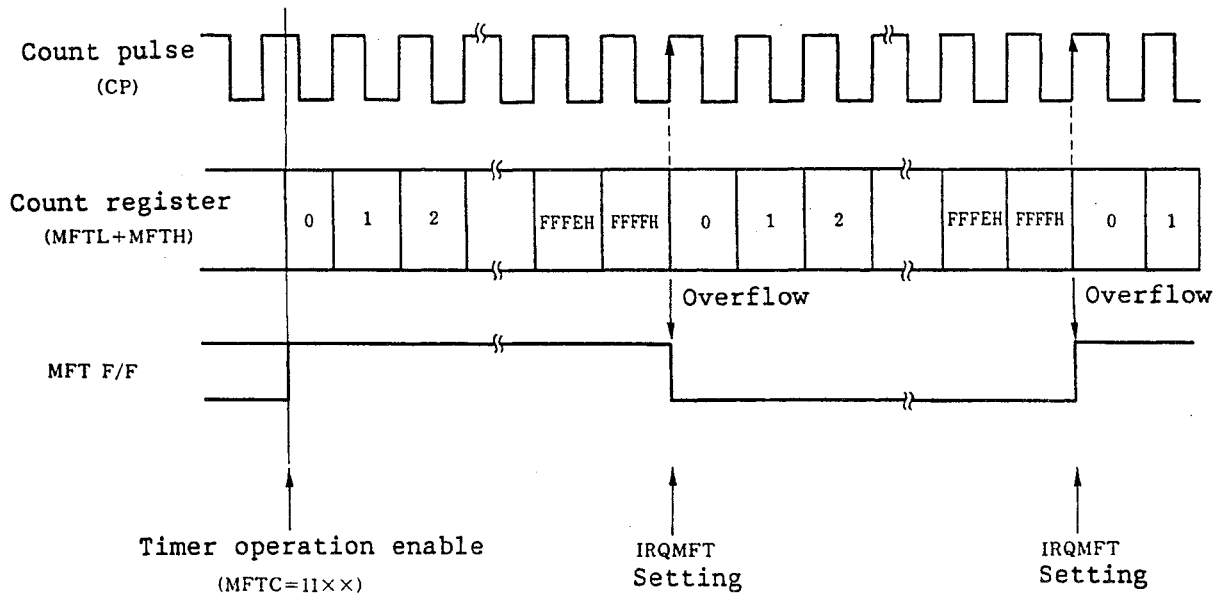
Count pulse
(CP)

Count register
(MFTL+MFTH)

| 0 | 1 | 2 | | FFFEH | FFFFH | 0 | 1 | 2 | | FFFEH | FFFFH | 0 | 1 |

Overflow

Overflow

MFT F/F

Timer operation enable
(MFTC=11××)

IRQMFT
Setting

IRQMFT
Setting